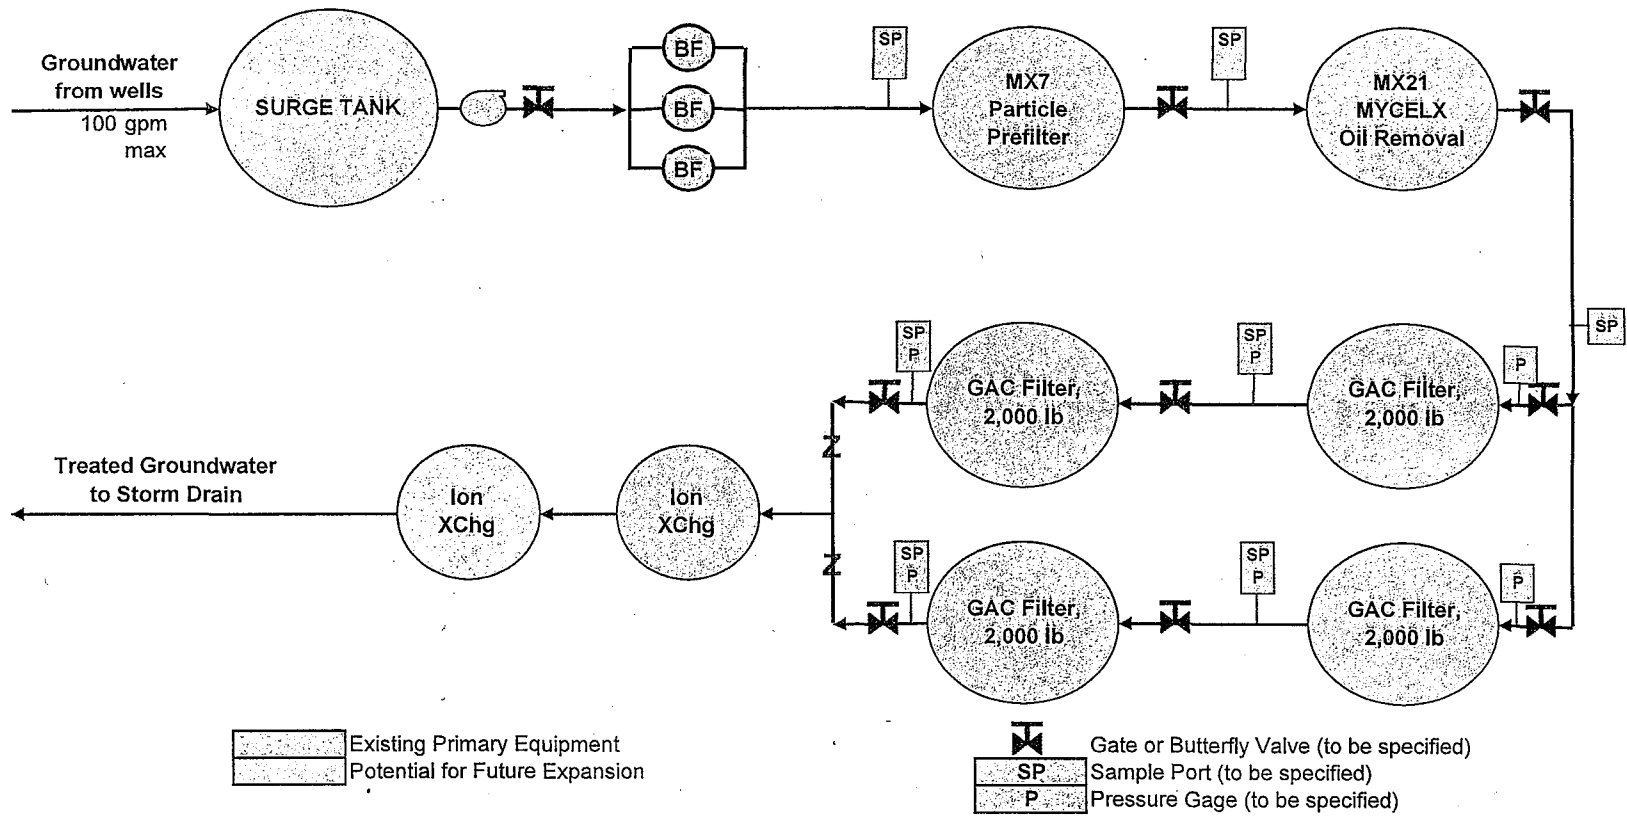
Groundwater from wells
100 gpm max

SURGE TANK

BF
BF
BF

SP

MX7 Particle Prefilter

SP

MX21 MYCELX Oil Removal

SP

SP P

GAC Filter, 2,000 lb

SP P

P

GAC Filter, 2,000 lb

Treated Groundwater to Storm Drain

Ion XChg

Ion XChg

SP P

GAC Filter, 2,000 lb

SP P

P

GAC Filter, 2,000 lb

Existing Primary Equipment
Potential for Future Expansion

Gate or Butterfly Valve (to be specified)
SP Sample Port (to be specified)
P Pressure Gage (to be specified)